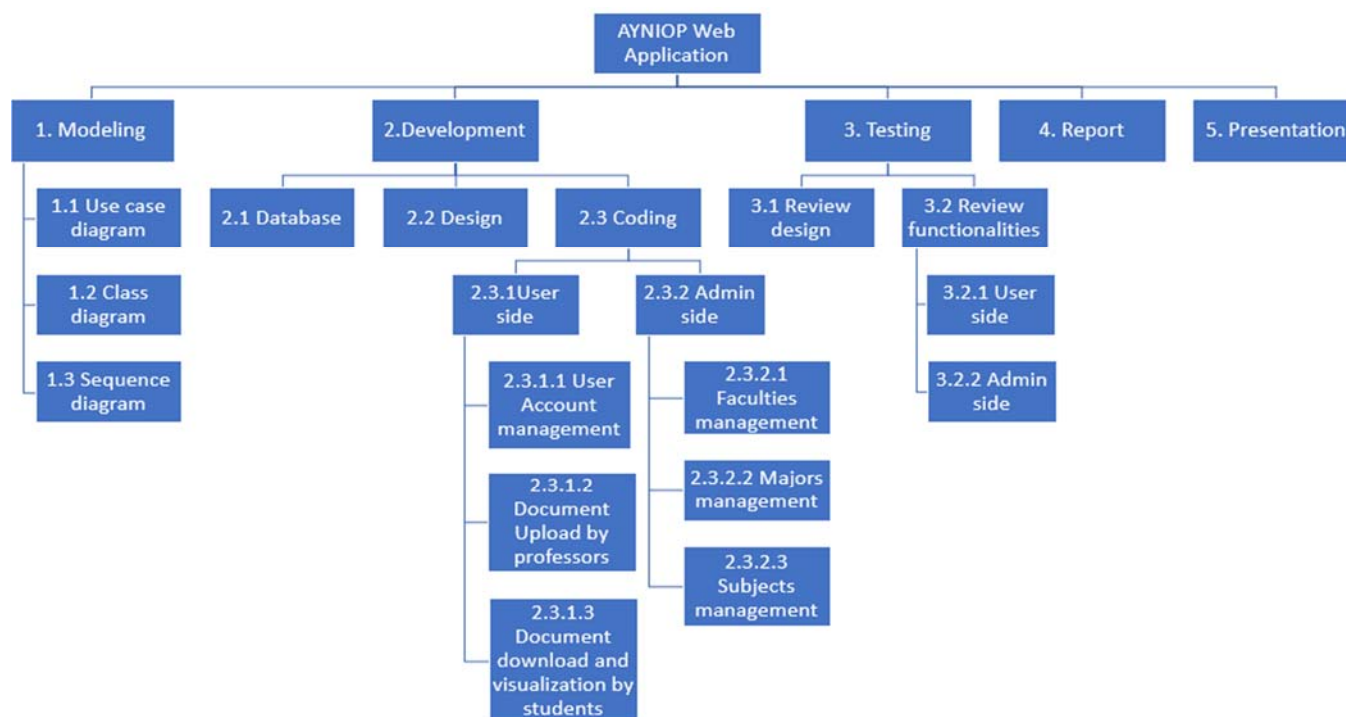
AYNIOP Web Application

1. Modeling

1.1 Use case diagram

1.2 Class diagram

1.3 Sequence diagram

2.Development

2.1 Database

2.2 Design

2.3 Coding

2.3.1User side

2.3.1.1 User Account management

2.3.1.2 Document Upload by professors

2.3.1.3 Document download and visualization by students

2.3.2 Admin side

2.3.2.1 Faculties management

2.3.2.2 Majors management

2.3.2.3 Subjects management

3. Testing

3.1 Review design

3.2 Review functionalities

3.2.1 User side

3.2.2 Admin side

4. Report

5. Presentation